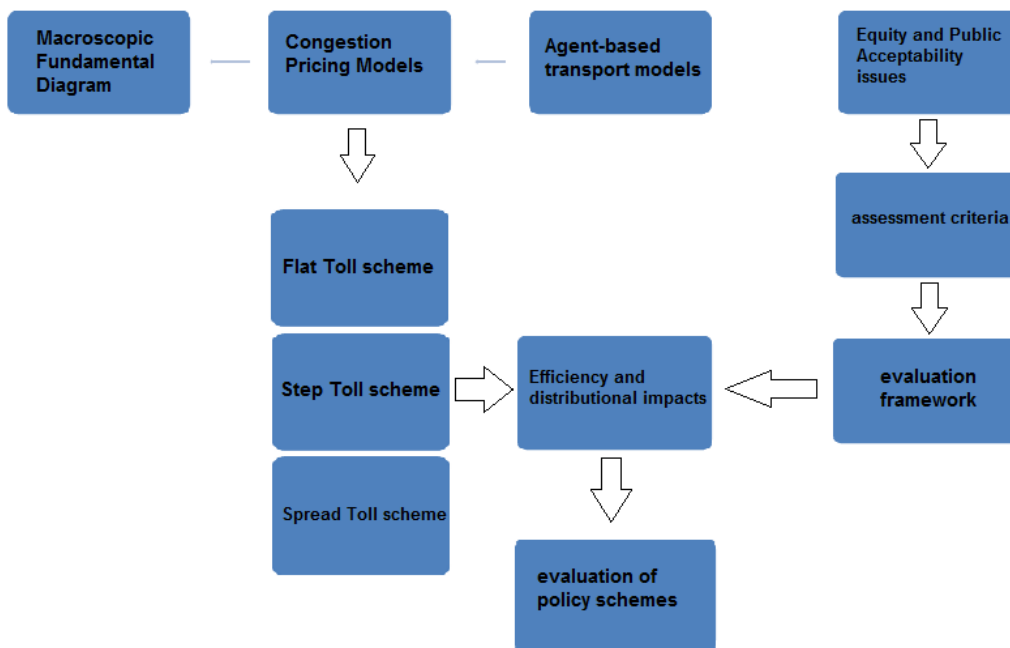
Macroscopic Fundamental Diagram

Congestion Pricing Models

Agent-based transport models

Equity and Public Acceptability issues

assessment criteria

Flat Toll scheme

Step Toll scheme

Spread Toll scheme

Efficiency and distributional impacts

evaluation framework

evaluation of policy schemes